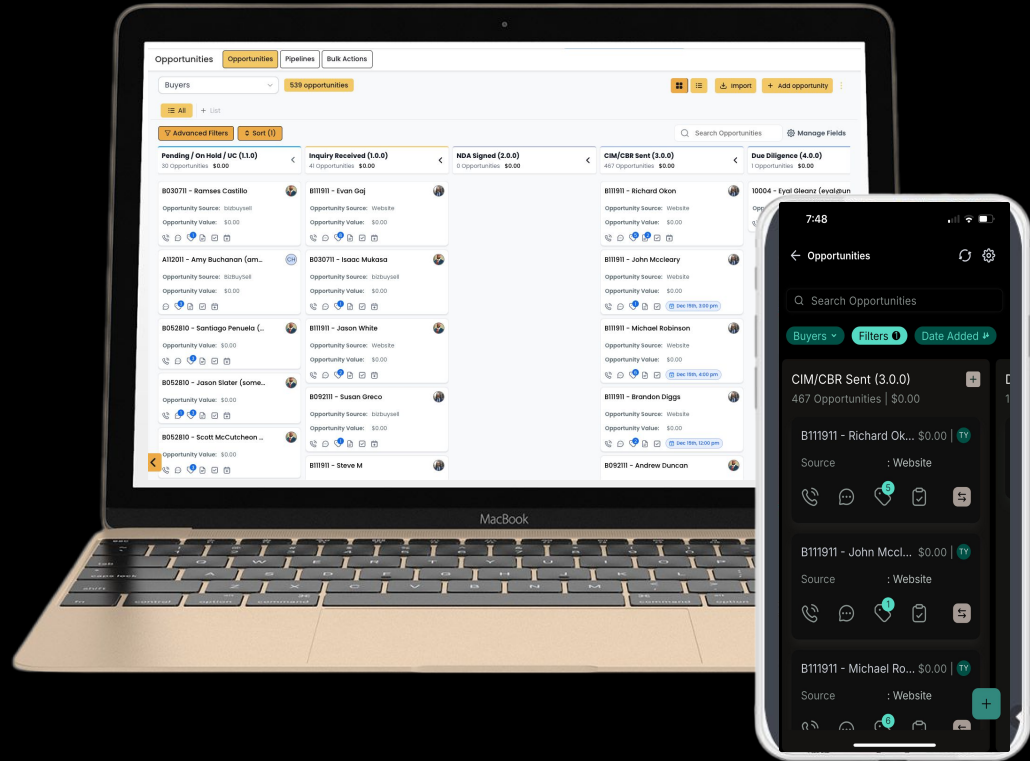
Opportunities Opportunities Pipelines Bulk Actions

Buyers 539 opportunities

Import + Add opportunity

All + List

Advanced Filters Sort (1)

Search Opportunities Manage Fields

Pending / On Hold / UC (1.1.0)
30 Opportunities $0.00

B030711 - Ramses Castillo
Opportunity Source: bizbuysell
Opportunity Value: $0.00

A112011 - Amy Buchanan (am...
Opportunity Source: BizBuySell
Opportunity Value: $0.00

B052810 - Santiago Penuela (...
Opportunity Value: $0.00

B052810 - Jason Slater (some...
Opportunity Value: $0.00

B052810 - Scott McCutcheon ...
Opportunity Value: $0.00

Inquiry Received (1.0.0)
41 Opportunities $0.00

B111911 - Evan Gaj
Opportunity Source: Website
Opportunity Value: $0.00

B030711 - Isaac Mukasa
Opportunity Source: bizbuysell
Opportunity Value: $0.00

B111911 - Jason White
Opportunity Source: Website
Opportunity Value: $0.00

B092111 - Susan Greco
Opportunity Source: bizbuysell
Opportunity Value: $0.00

B111911 - Steve M

NDA Signed (2.0.0)
0 Opportunities $0.00

CIM/CBR Sent (3.0.0)
467 Opportunities $0.00

B111911 - Richard Okon
Opportunity Source: Website
Opportunity Value: $0.00

B111911 - John Mccleary
Opportunity Source: Website
Opportunity Value: $0.00
Dec 19th, 3:00 pm

B111911 - Michael Robinson
Opportunity Source: Website
Opportunity Value: $0.00
Dec 11th, 4:00 pm

B111911 - Brandon Diggs
Opportunity Source: Website
Opportunity Value: $0.00
Dec 15th, 12:00 pm

B092111 - Andrew Duncan

Due Diligence (4.0.0)
1 Opportunities $0.00

10004 - Eyal Gleanz (eyalglun

MacBook

7:48

Opportunities

Search Opportunities

Buyers Filters 1 Date Added

CIM/CBR Sent (3.0.0)
467 Opportunities | $0.00

B111911 - Richard Ok... $0.00 | TY
Source : Website
5

B111911 - John Mccl... $0.00 | TY
Source : Website
1

B111911 - Michael Ro... $0.00 | TY
Source : Website
6